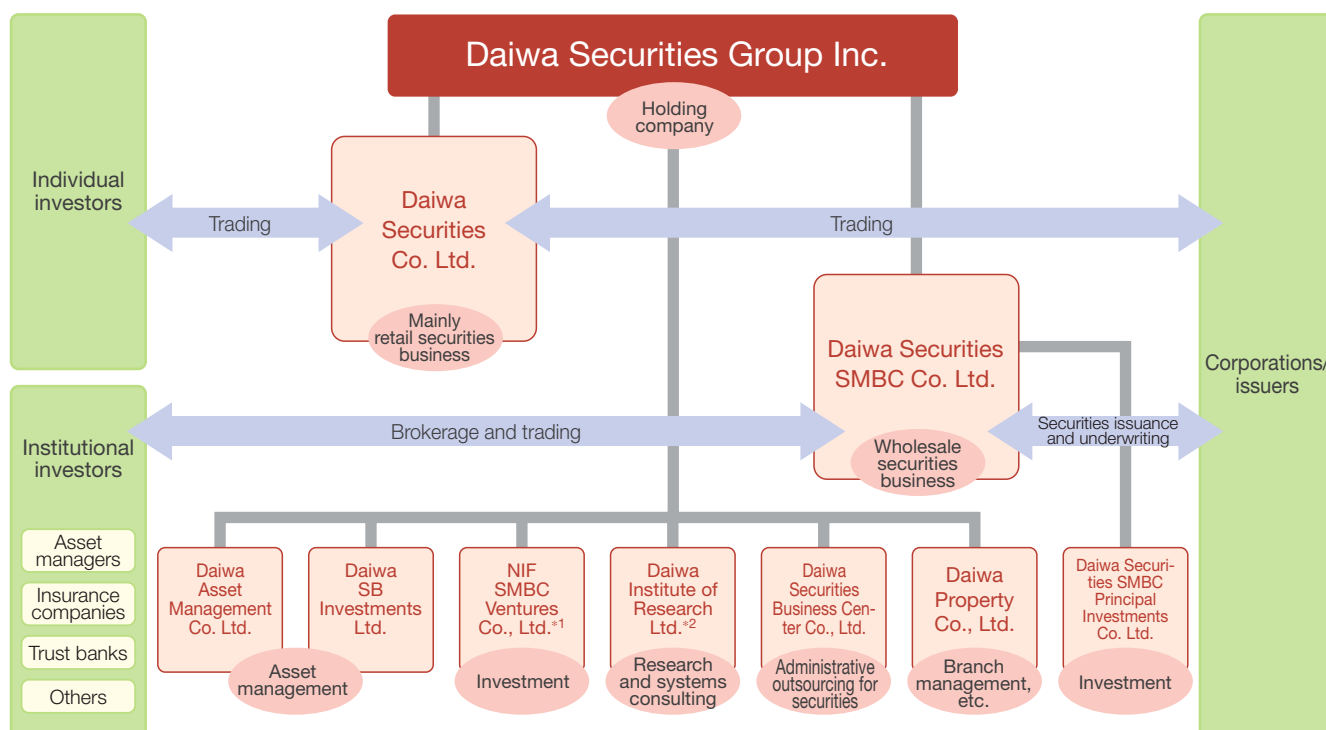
Daiwa Securities Group Inc.

Holding company

Individual investors

Trading

Daiwa Securities Co. Ltd.

Mainly retail securities business

Trading

Corporations/ issuers

Daiwa Securities SMBC Co. Ltd.

Institutional investors

Brokerage and trading

Securities issuance and underwriting

Wholesale securities business

Asset managers

Insurance companies

Trust banks

Others

Daiwa Asset Management Co. Ltd.

Daiwa SB Investments Ltd.

Asset management

NIF SMBC Ventures Co., Ltd.*1

Investment

Daiwa Institute of Research Ltd.*2

Research and systems consulting

Daiwa Securities Business Center Co., Ltd.

Administrative outsourcing for securities

Daiwa Property Co., Ltd.

Branch management, etc.

Daiwa Securities SMBC Principal Investments Co. Ltd.

Investment